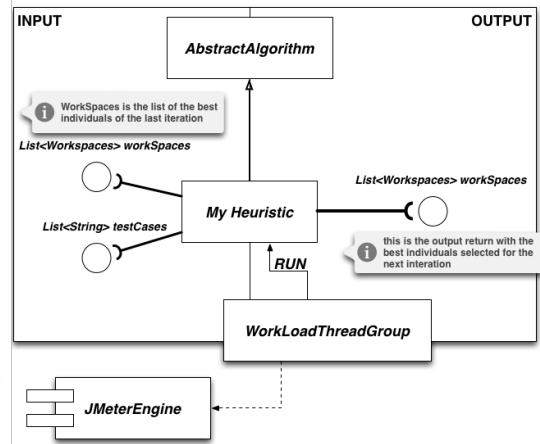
INPUT

OUTPUT

AbstractAlgorithm

WorkSpaces is the list of the best individuals of the last iteration

List<Workspaces> workSpaces

List<Workspaces> workSpaces

My Heuristic

List<String> testCases

this is the output return with the best individuals selected for the next interation

RUN

WorkLoadThreadGroup

JMeterEngine